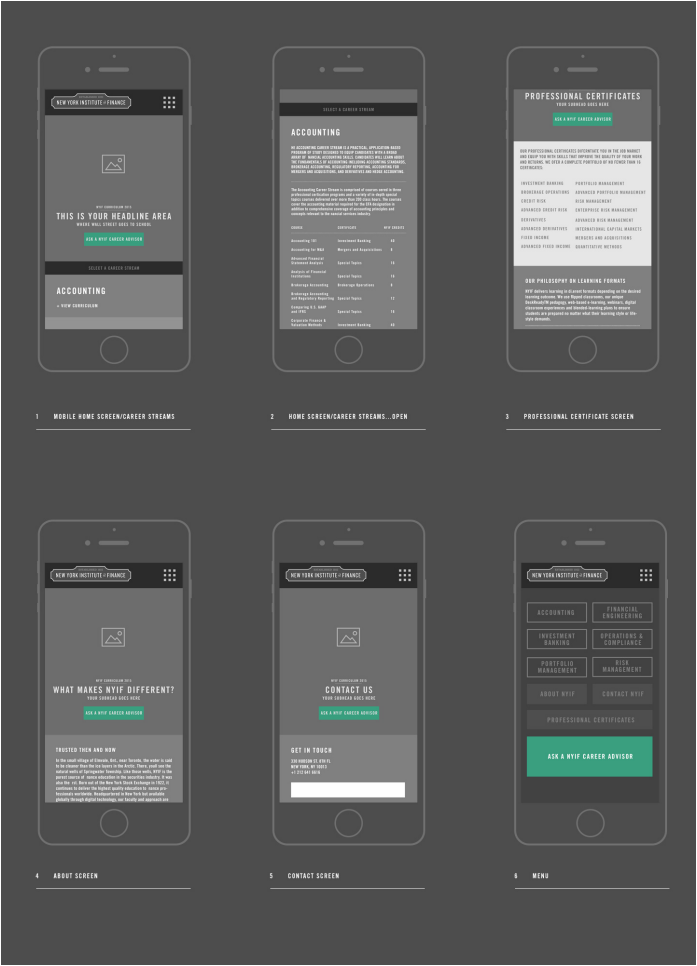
NEW YORK INSTITUTE of FINANCE

NYIF CURRICULUM 2015

THIS IS YOUR HEADLINE AREA

WHERE WALL STREET GOES TO SCHOOL

ASK A NYIF CAREER ADVISOR

SELECT A CAREER STREAM

ACCOUNTING

+ VIEW CURRICULUM

1 MOBILE HOME SCREEN/CAREER STREAMS

SELECT A CAREER STREAM

ACCOUNTING

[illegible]

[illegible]

| COURSE | CERTIFICATE | NYIF CREDITS |
|---|---|---|
| Accounting 101 | Investment Banking | 10 |
| Accounting for M&A | Mergers and Acquisitions | 8 |
| Advanced Financial Statement Analysis | Special Topics | 10 |
| Analysis of Financial Institutions | Special Topics | 10 |
| Brokerage Accounting | Brokerage Operations | 8 |
| Brokerage Accounting and Regulatory Reporting | Special Topics | 11 |
| Comparing U.S. GAAP and IFRS | Special Topics | 10 |
| Corporate Finance & Valuation Methods | Investment Banking | 10 |

2 HOME SCREEN/CAREER STREAMS...OPEN

PROFESSIONAL CERTIFICATES

YOUR SUBHEAD GOES HERE

ASK A NYIF CAREER ADVISOR

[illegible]

INVESTMENT BANKING
PORTFOLIO MANAGEMENT
BROKERAGE OPERATIONS
ADVANCED PORTFOLIO MANAGEMENT
CREDIT RISK
RISK MANAGEMENT
ADVANCED CREDIT RISK
ENTERPRISE RISK MANAGEMENT
DERIVATIVES
ADVANCED RISK MANAGEMENT
ADVANCED DERIVATIVES
INTERNATIONAL CAPITAL MARKETS
FIXED INCOME
MERGERS AND ACQUISITIONS
ADVANCED FIXED INCOME
QUANTITATIVE METHODS

OUR PHILOSOPHY ON LEARNING FORMATS

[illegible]

3 PROFESSIONAL CERTIFICATE SCREEN

NEW YORK INSTITUTE of FINANCE

NYIF CURRICULUM 2015

WHAT MAKES NYIF DIFFERENT?

YOUR SUBHEAD GOES HERE

ASK A NYIF CAREER ADVISOR

TRUSTED THEN AND NOW

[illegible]

4 ABOUT SCREEN

NEW YORK INSTITUTE of FINANCE

NYIF CURRICULUM 2015

CONTACT US

YOUR SUBHEAD GOES HERE

ASK A NYIF CAREER ADVISOR

GET IN TOUCH

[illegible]

5 CONTACT SCREEN

NEW YORK INSTITUTE of FINANCE

ACCOUNTING
FINANCIAL ENGINEERING
INVESTMENT BANKING
OPERATIONS & COMPLIANCE
PORTFOLIO MANAGEMENT
RISK MANAGEMENT
ABOUT NYIF
CONTACT NYIF
PROFESSIONAL CERTIFICATES
ASK A NYIF CAREER ADVISOR

6 MENU